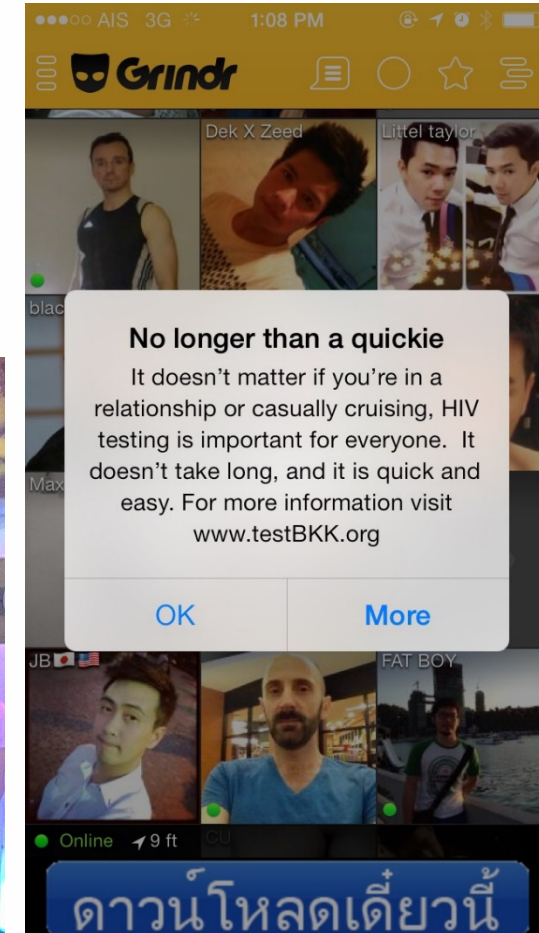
●●●○○ AIS 3G 1:08 PM

Grindr

Dek X Zeed

Littel taylor

blac

Max

No longer than a quickie

It doesn't matter if you're in a relationship or casually cruising, HIV testing is important for everyone. It doesn't take long, and it is quick and easy. For more information visit www.testBKK.org

OK

More

JB

FAT BOY

Online 9 ft

CU

ดาวน์โหลดเดี๋ยวนี้